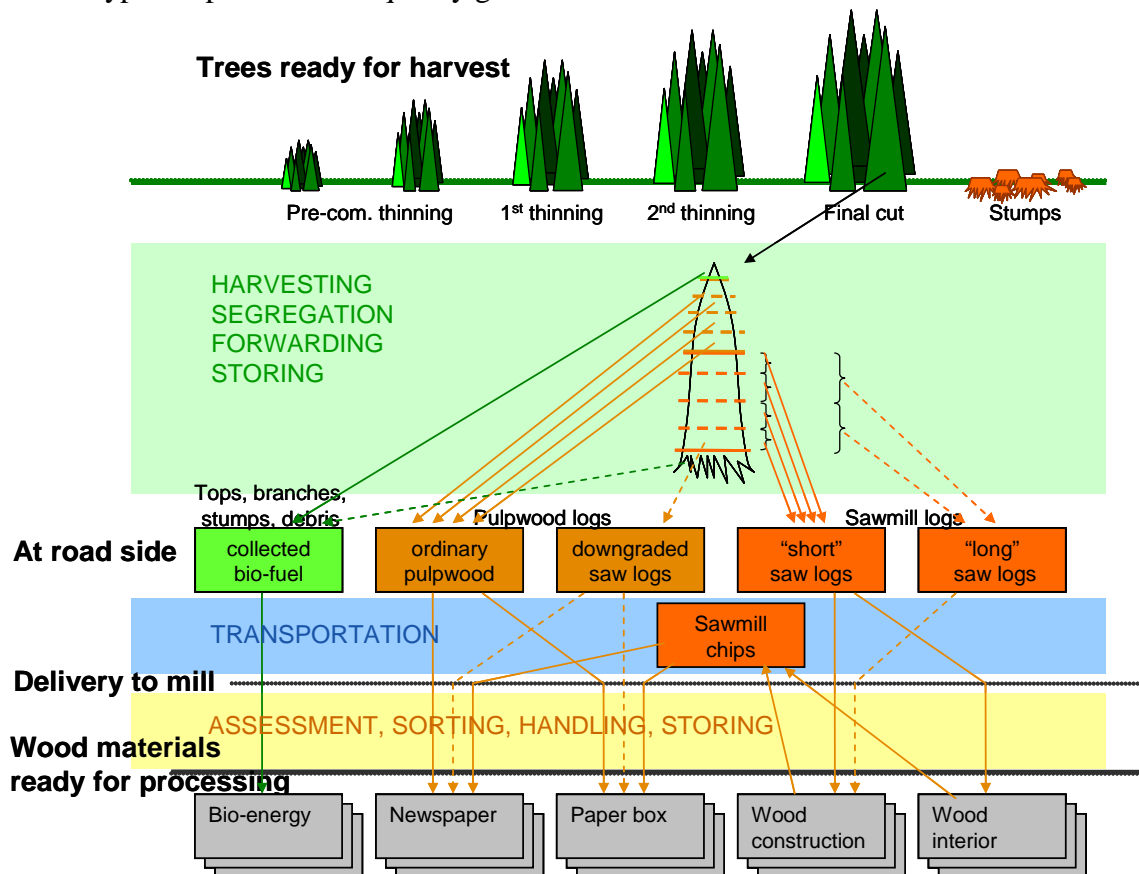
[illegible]

Trees ready for harvest

Pre-com. thinning
1$^{st}$ thinning
2$^{nd}$ thinning
Final cut
Stumps

HARVESTING
SEGREGATION
FORWARDING
STORING

Tops, branches, stumps, debris
Pulpwood logs
Sawmill logs

At road side
collected bio-fuel
ordinary pulpwood
downgraded saw logs
"short" saw logs
"long" saw logs

TRANSPORTATION
Sawmill chips

Delivery to mill

ASSESSMENT, SORTING, HANDLING, STORING

Wood materials ready for processing

Bio-energy
Newspaper
Paper box
Wood construction
Wood interior